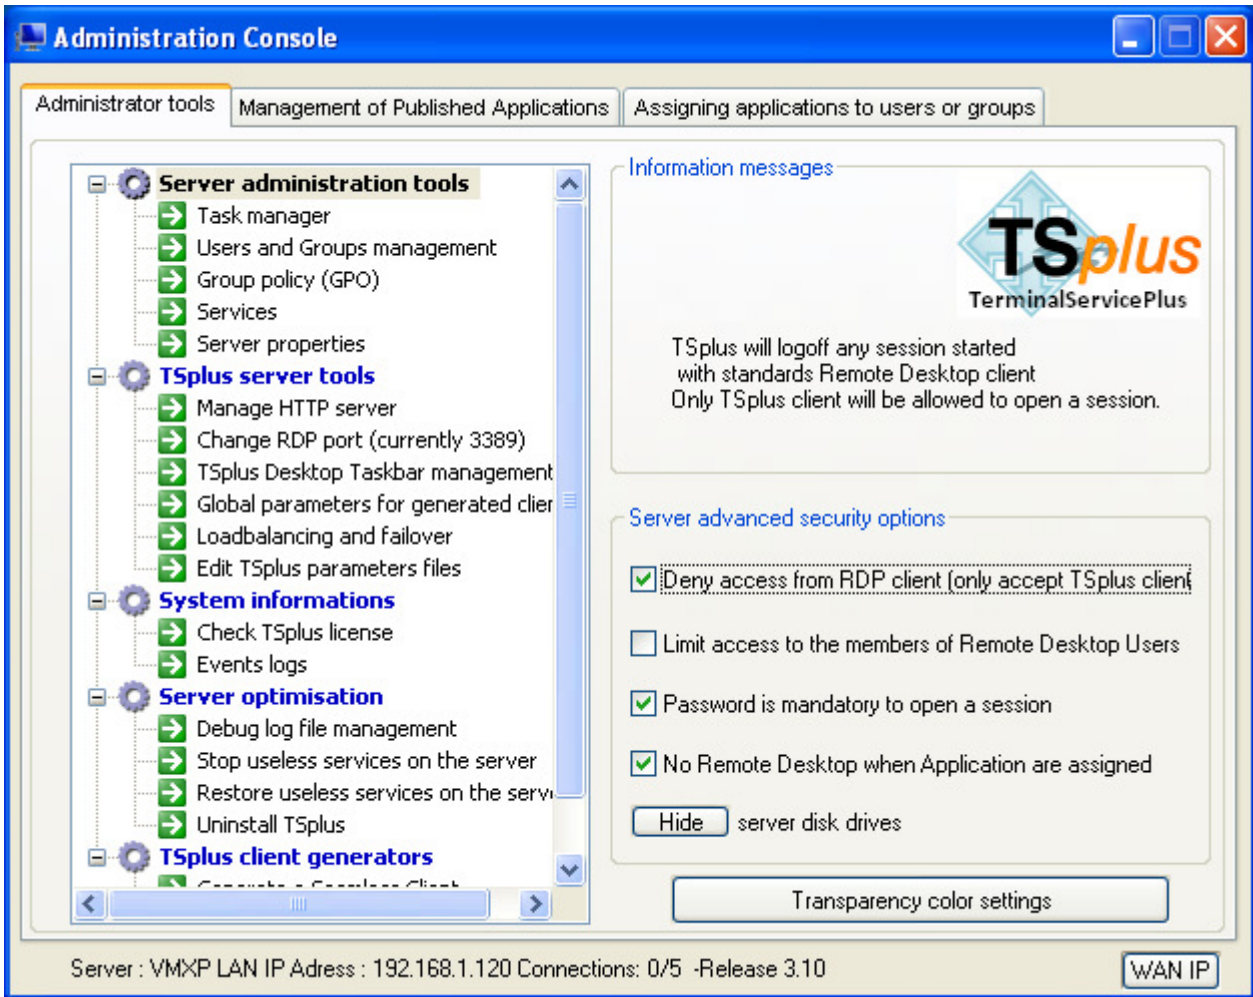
Administration Console

Administrator tools | Management of Published Applications | Assigning applications to users or groups

Server administration tools
Task manager
Users and Groups management
Group policy (GPO)
Services
Server properties
TSplus server tools
Manage HTTP server
Change RDP port (currently 3389)
TSplus Desktop Taskbar management
Global parameters for generated clier
Loadbalancing and failover
Edit TSplus parameters files
System informations
Check TSplus license
Events logs
Server optimisation
Debug log file management
Stop useless services on the server
Restore useless services on the serv
Uninstall TSplus
TSplus client generators
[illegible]

Information messages

TSplus
TerminalServicePlus

TSplus will logoff any session started
with standards Remote Desktop client
Only TSplus client will be allowed to open a session.

Server advanced security options

Deny access from RDP client (only accept TSplus client

Limit access to the members of Remote Desktop Users

Password is mandatory to open a session

No Remote Desktop when Application are assigned

Hide server disk drives

Transparency color settings

Server : VMXP LAN IP Adress : 192.168.1.120 Connections: 0/5 -Release 3.10

WAN IP